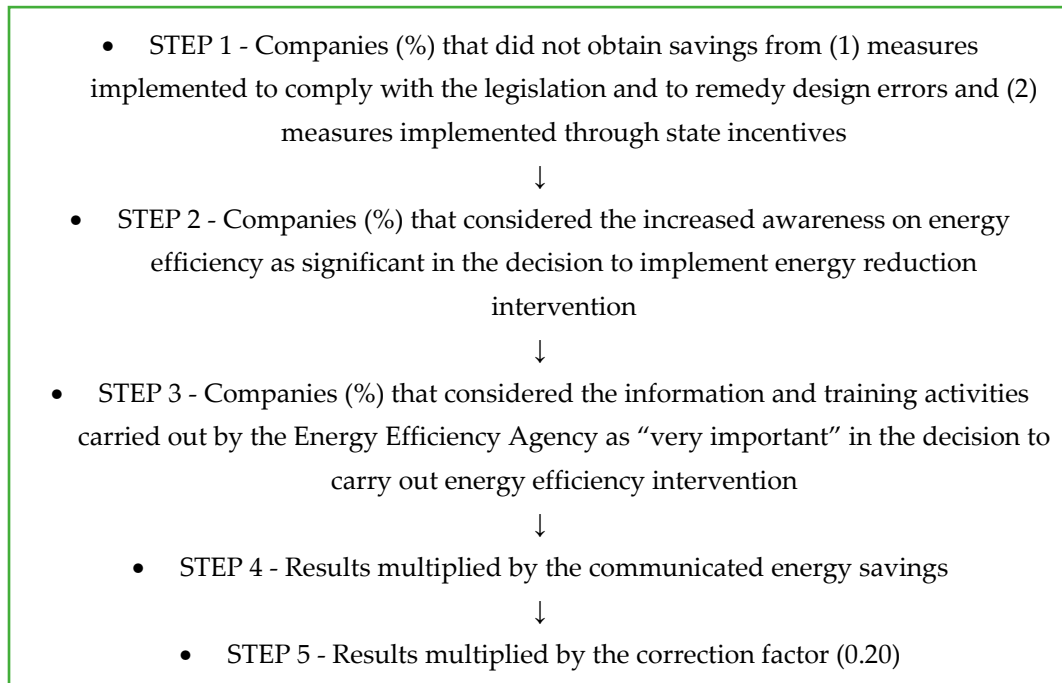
• STEP 1 - Companies (%) that did not obtain savings from (1) measures implemented to comply with the legislation and to remedy design errors and (2) measures implemented through state incentives

↓

• STEP 2 - Companies (%) that considered the increased awareness on energy efficiency as significant in the decision to implement energy reduction intervention

↓

• STEP 3 - Companies (%) that considered the information and training activities carried out by the Energy Efficiency Agency as “very important” in the decision to carry out energy efficiency intervention

↓

• STEP 4 - Results multiplied by the communicated energy savings

↓

• STEP 5 - Results multiplied by the correction factor (0.20)